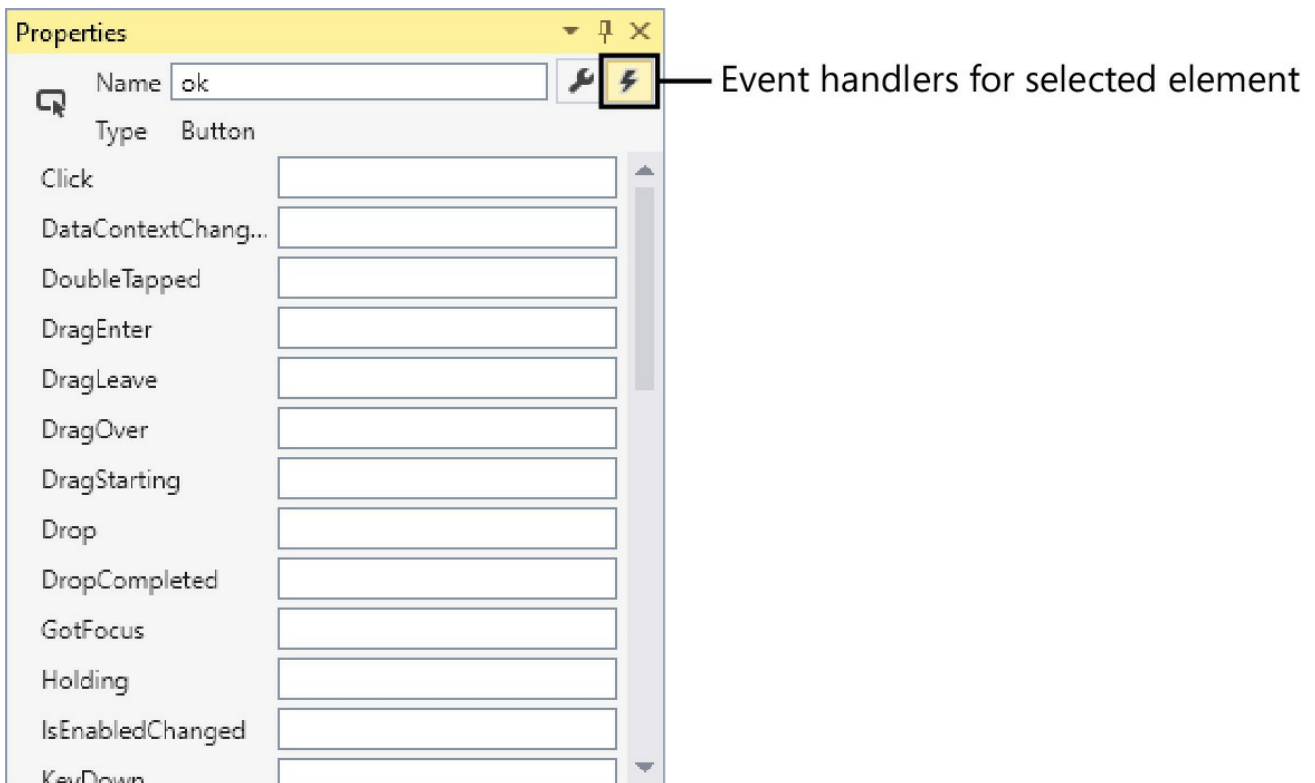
Properties

Name ok

Type Button

Event handlers for selected element

Click

DataContextChang...

DoubleTapped

DragEnter

DragLeave

DragOver

DragStarting

Drop

DropCompleted

GotFocus

Holding

IsEnabledChanged

KeyDown